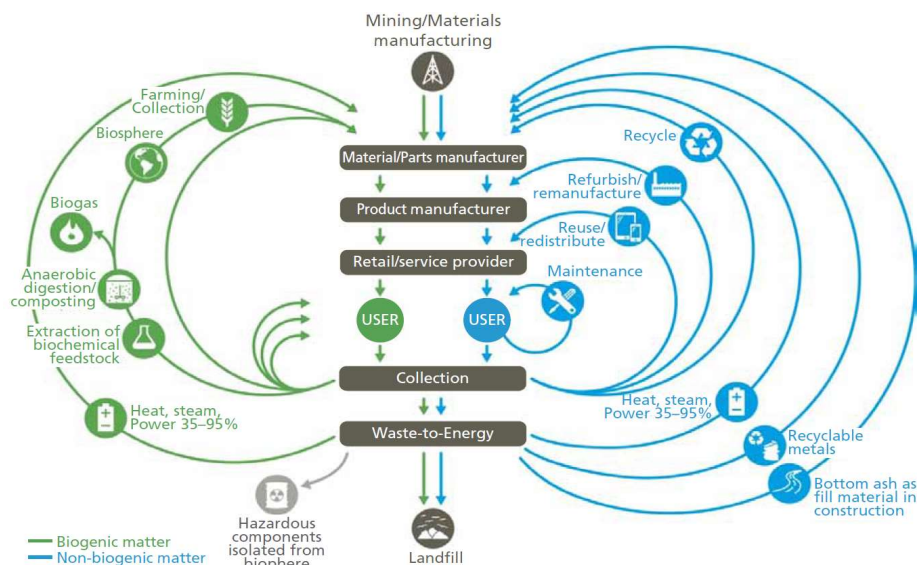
Mining/Materials manufacturing

Material/Parts manufacturer

Product manufacturer

Retail/service provider

USER

USER

Collection

Waste-to-Energy

Landfill

Farming/ Collection

Biosphere

Biogas

Anaerobic digestion/ composting

Extraction of biochemical feedstock

Heat, steam, Power 35–95%

Hazardous components isolated from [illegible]

Recycle

Refurbish/ remanufacture

Reuse/ redistribute

Maintenance

Heat, steam, Power 35–95%

Recyclable metals

Bottom ash as fill material in construction

Biogenic matter

Non-biogenic matter